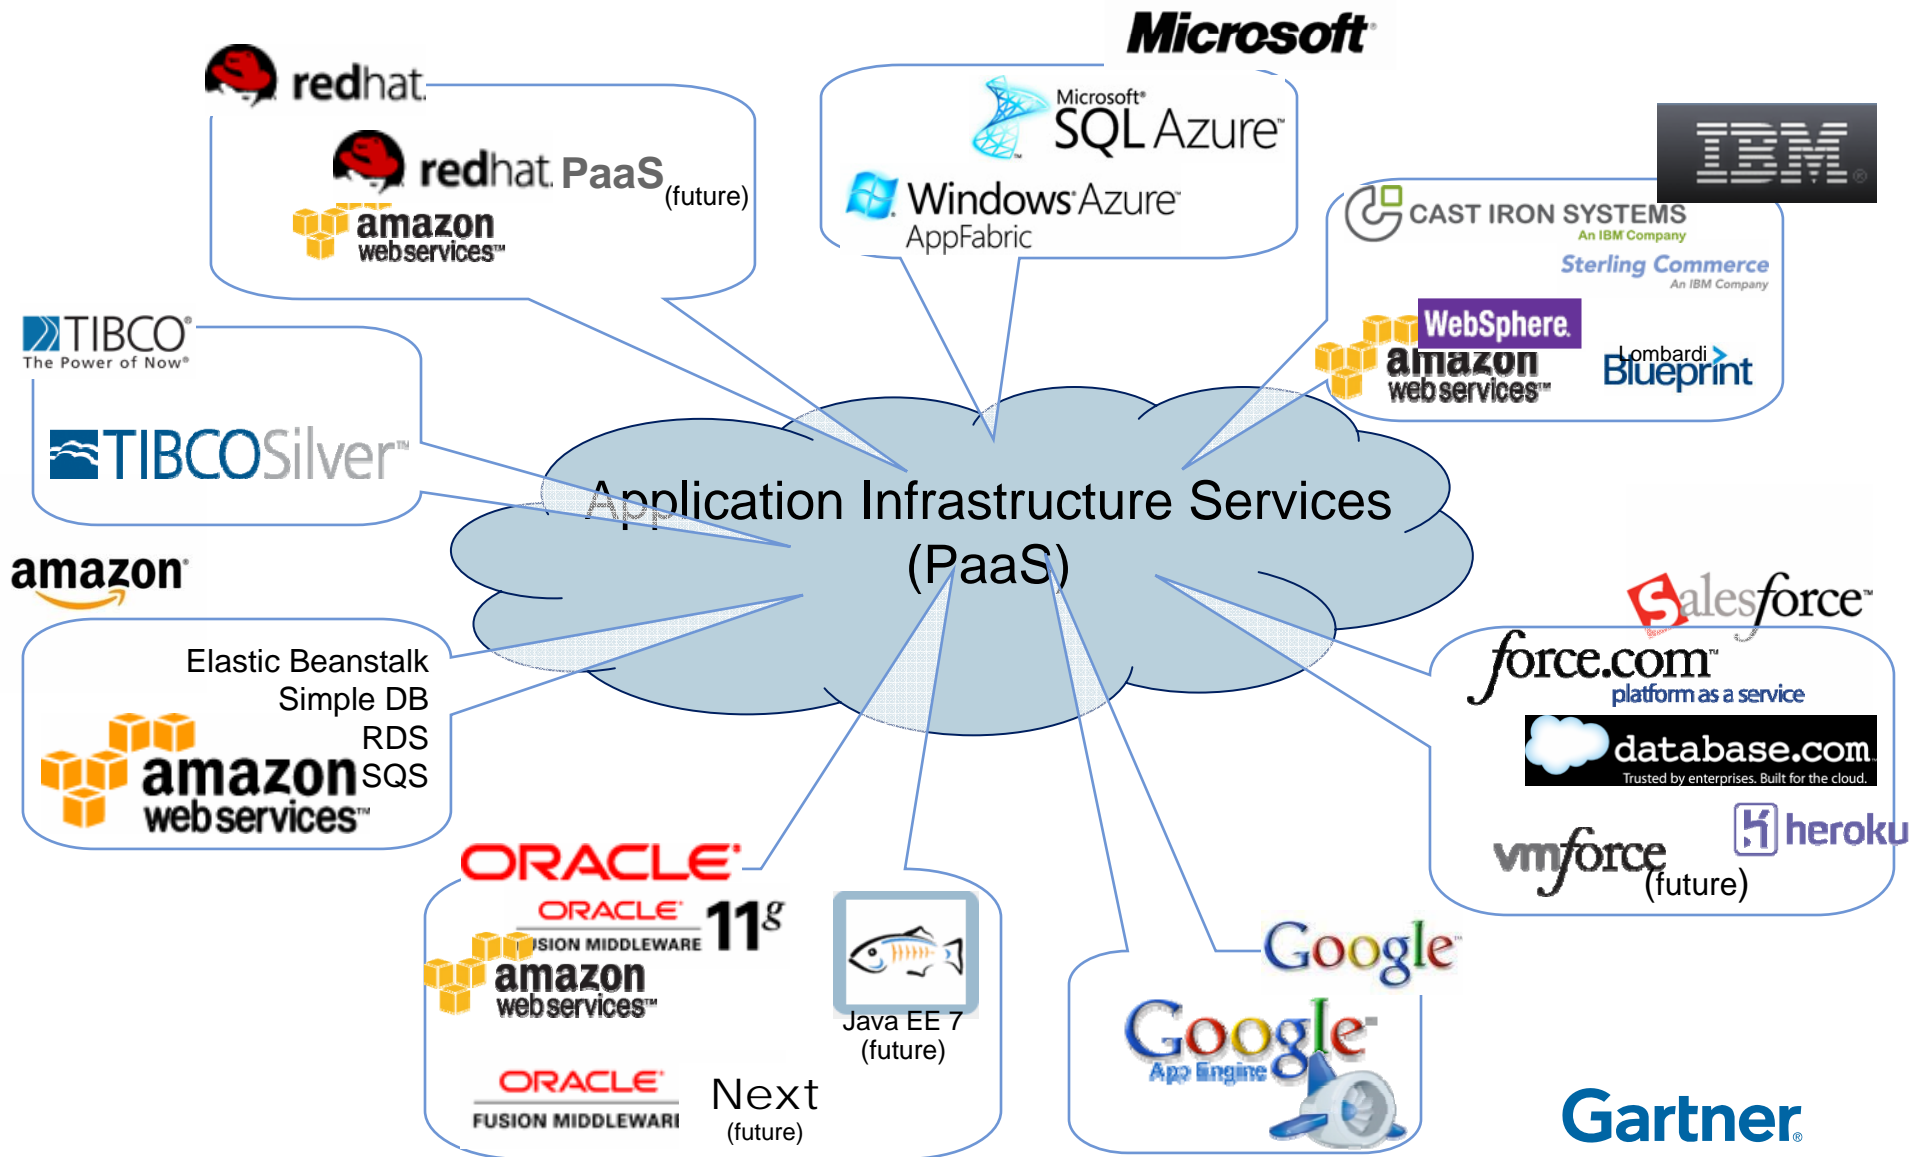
redhat.

redhat. PaaS (future)

amazon webservices™

Microsoft

Microsoft® SQL Azure™

Windows Azure™ AppFabric

IBM

CAST IRON SYSTEMS An IBM Company

Sterling Commerce An IBM Company

WebSphere.

amazon webservices™

Lombardi Blueprint

TIBCO® The Power of Now®

TIBCOSilver™

Application Infrastructure Services (PaaS)

amazon

Elastic Beanstalk
Simple DB
RDS
SQS

amazon webservices™

salesforce

force.com platform as a service

database.com Trusted by enterprises. Built for the cloud.

heroku

vmforce (future)

ORACLE

ORACLE FUSION MIDDLEWARE 11g

amazon webservices™

Java EE 7 (future)

ORACLE FUSION MIDDLEWARE

Next (future)

Google

Google App Engine

Gartner.